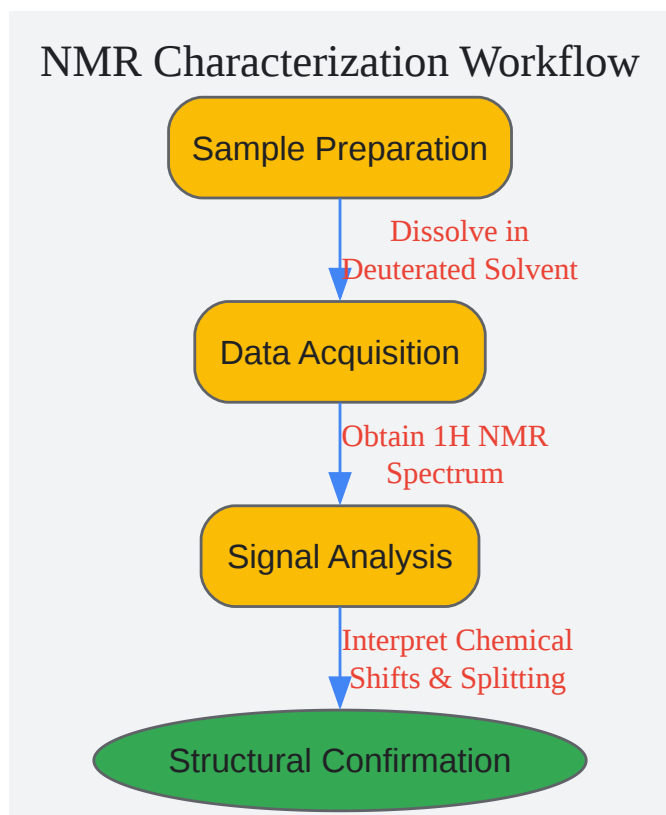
NMR Characterization Workflow

Sample Preparation

Dissolve in Deuterated Solvent

Data Acquisition

Obtain 1H NMR Spectrum

Signal Analysis

Interpret Chemical Shifts & Splitting

Structural Confirmation